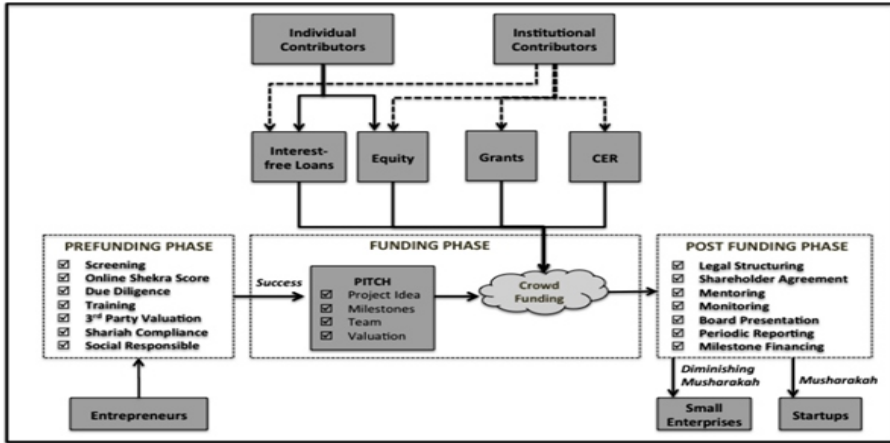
Individual Contributors

Institutional Contributors

Interest-free Loans

Equity

Grants

CER

PREFUNDING PHASE
☑ Screening
☑ Online Shekra Score
☑ Due Diligence
☑ Training
☑ 3$^{rd}$ Party Valuation
☑ Shariah Compliance
☑ Social Responsible

Success

FUNDING PHASE

PITCH
☑ Project Idea
☑ Milestones
☑ Team
☑ Valuation

Crowd Funding

POST FUNDING PHASE
☑ Legal Structuring
☑ Shareholder Agreement
☑ Mentoring
☑ Monitoring
☑ Board Presentation
☑ Periodic Reporting
☑ Milestone Financing

Entrepreneurs

Diminishing Musharakah

Musharakah

Small Enterprises

Startups